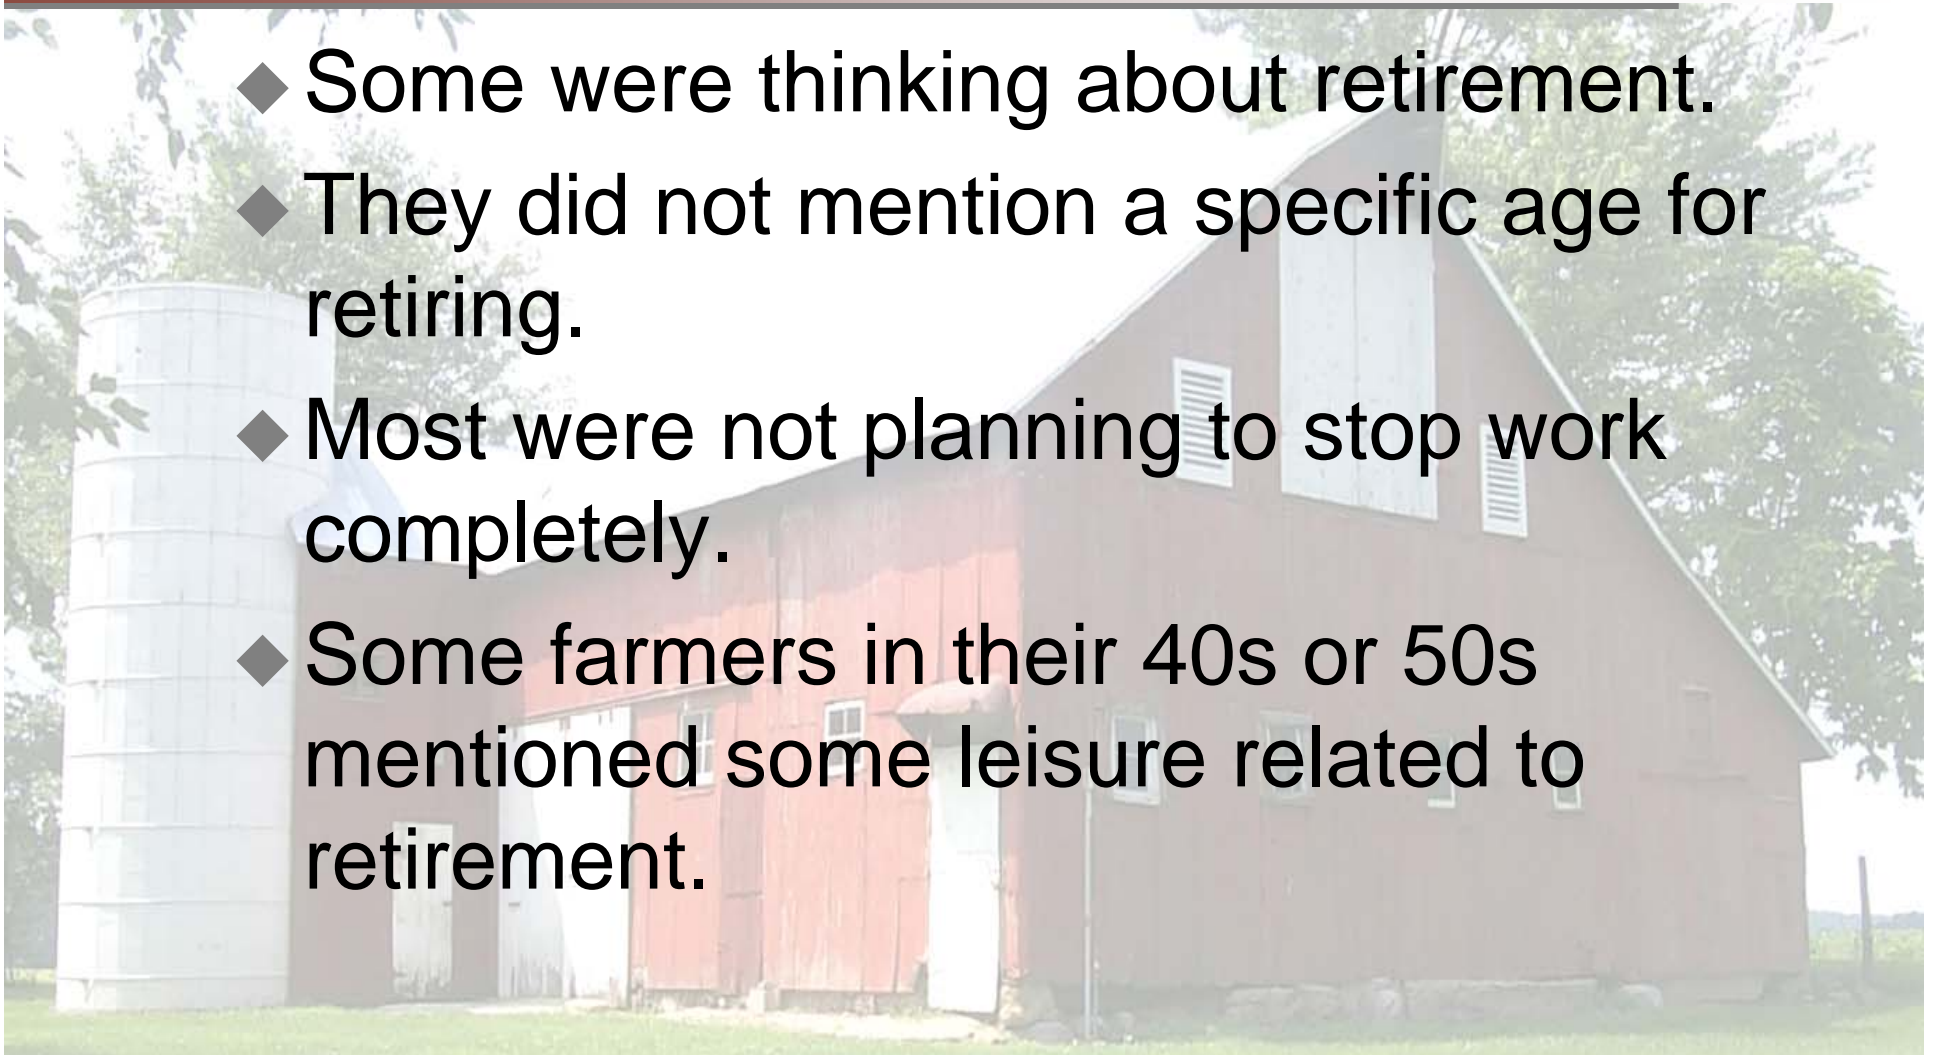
◆ Some were thinking about retirement.

◆ They did not mention a specific age for retiring.

◆ Most were not planning to stop work completely.

◆ Some farmers in their 40s or 50s mentioned some leisure related to retirement.